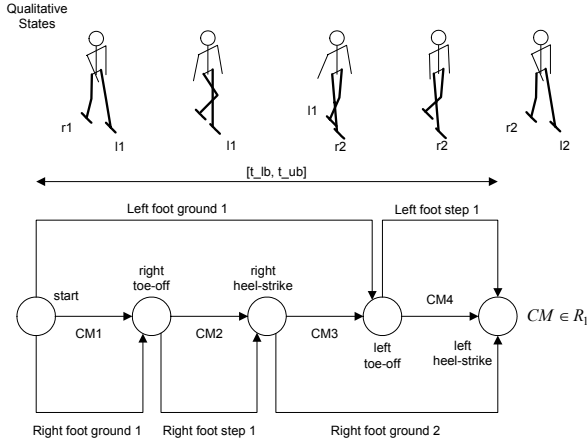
Qualitative States

r1 l1

l1

l1 r2

r2

r2 l2

[t_lb, t_ub]

Left foot ground 1

Left foot step 1

start

right toe-off

right heel-strike

CM1

CM2

CM3

CM4

$CM \in R_1$

left toe-off

left heel-strike

Right foot ground 1

Right foot step 1

Right foot ground 2